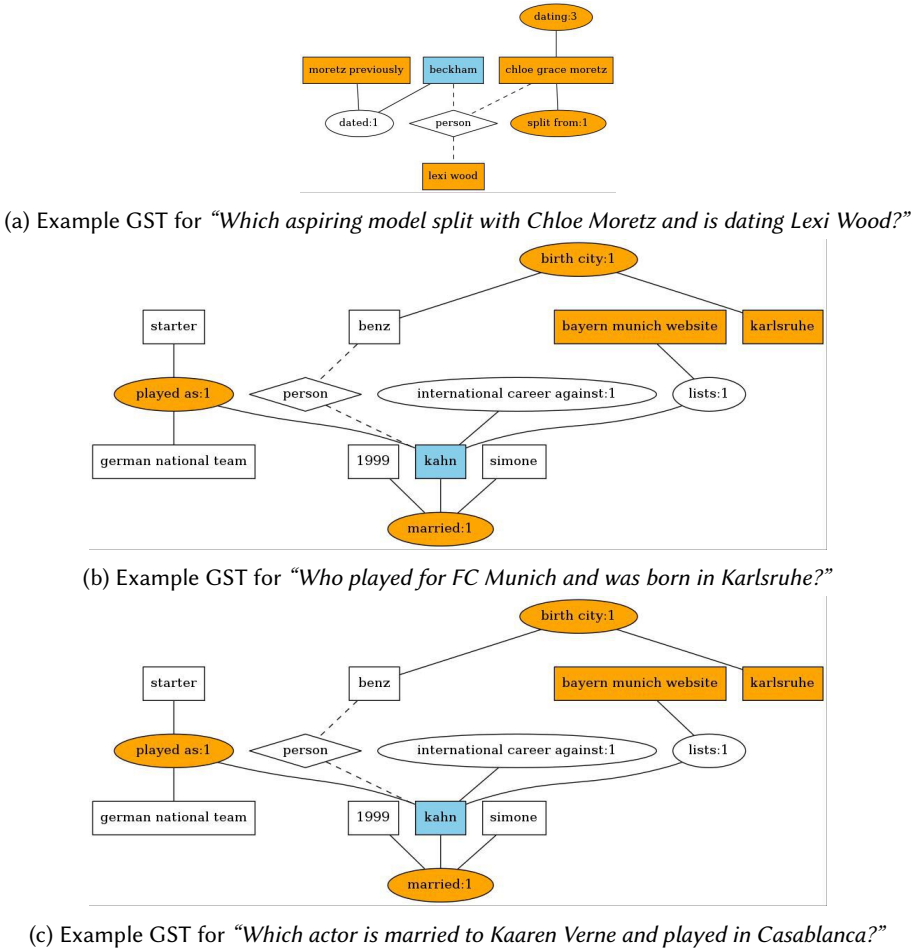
dating:3

moretz previously

beckham

chloe grace moretz

dated:1

person

split from:1

lexi wood

(a) Example GST for *"Which aspiring model split with Chloe Moretz and is dating Lexi Wood?"*

birth city:1

starter

benz

bayern munich website

karlsruhe

played as:1

person

international career against:1

lists:1

german national team

1999

kahn

simone

married:1

(b) Example GST for *"Who played for FC Munich and was born in Karlsruhe?"*

birth city:1

starter

benz

bayern munich website

karlsruhe

played as:1

person

international career against:1

lists:1

german national team

1999

kahn

simone

married:1

(c) Example GST for *"Which actor is married to Kaaren Verne and played in Casablanca?"*